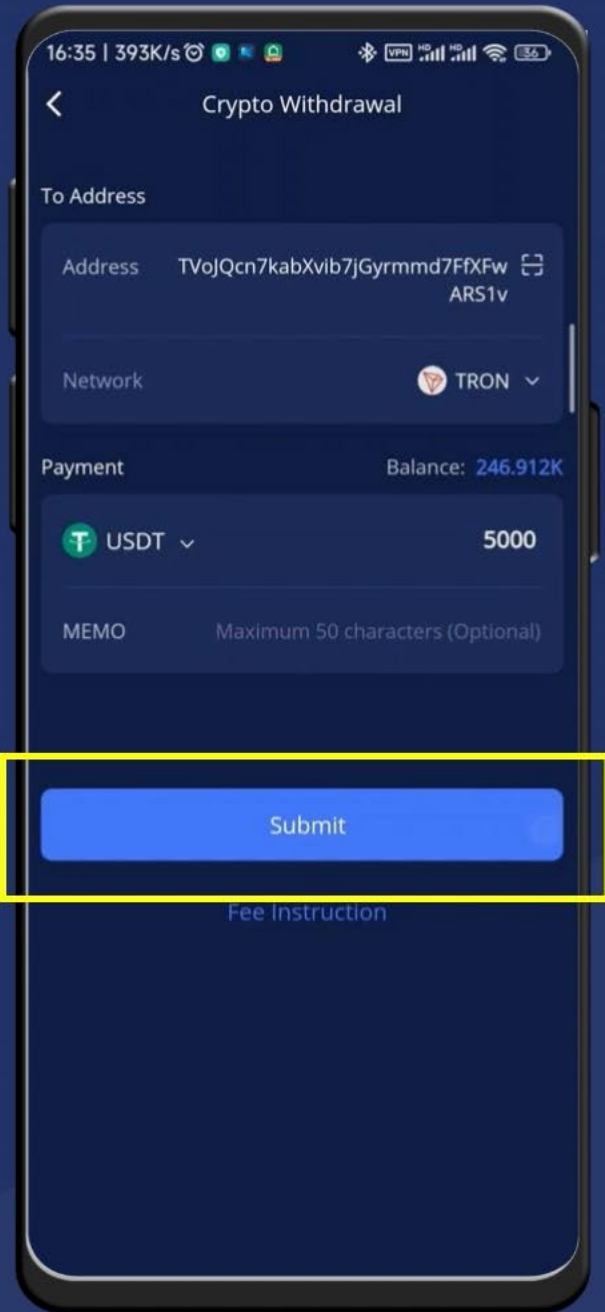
16:35 | 393K/s VPN HD HD 36

Crypto Withdrawal

To Address

Address TVoJQcn7kabXvib7jGyrmmd7FfXFwARS1v

Network TRON

Payment Balance: 246.912K

USDT 5000

MEMO Maximum 50 characters (Optional)

Submit

Fee Instruction